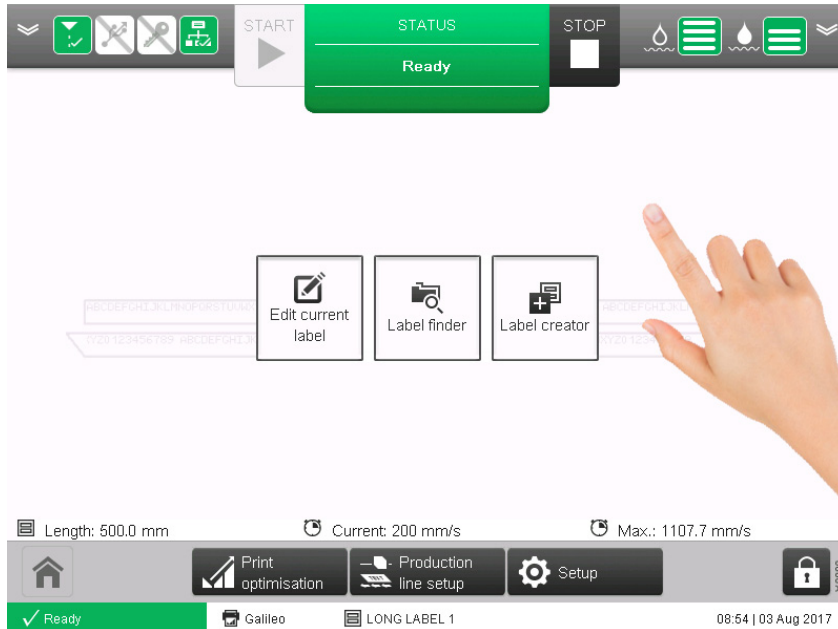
START

STATUS

Ready

STOP

ABCDEFGHIJKLMNOPQRSTUVW

XYZ0123456789 ABCDEFGHIJK

Edit current label

Label finder

Label creator

ABCDEFGHIJKL

XYZ0123

Length: 500.0 mm

Current: 200 mm/s

Max.: 1107.7 mm/s

Print optimisation

Production line setup

Setup

✓ Ready

Galileo

LONG LABEL 1

08:54 | 03 Aug 2017